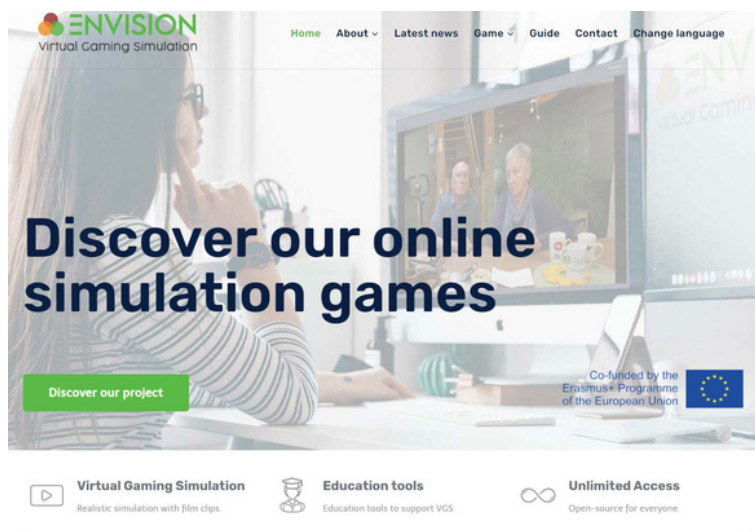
ENVISION
Virtual Gaming Simulation

Home About Latest news Game Guide Contact Change language

ENVISION
Virtual Gaming

Discover our online simulation games

Discover our project

Co-funded by the Erasmus+ Programme of the European Union

Virtual Gaming Simulation
Realistic simulation with film clips.

Education tools
Education tools to support VGS.

Unlimited Access
Open-source for everyone.